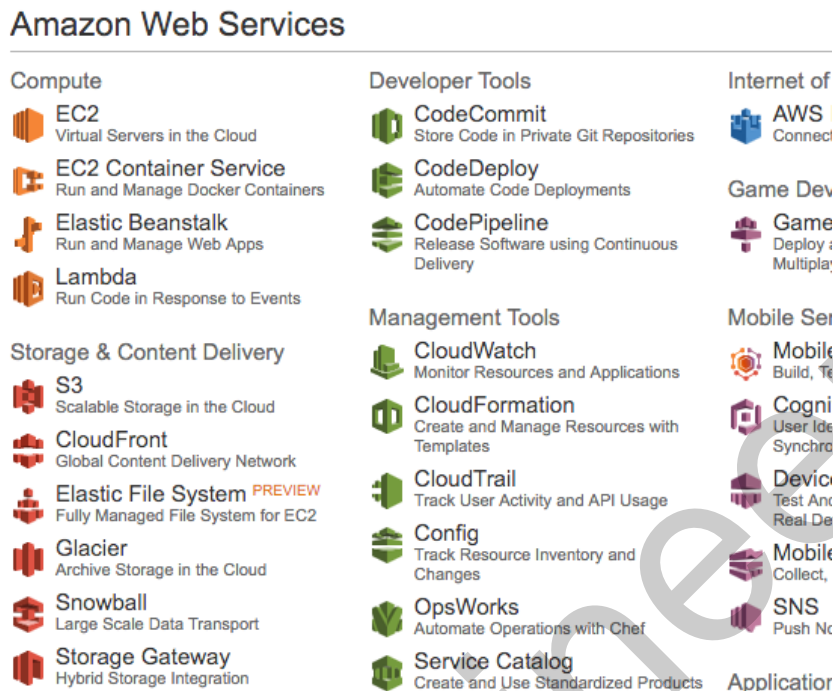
Amazon Web Services

Compute

EC2
Virtual Servers in the Cloud

EC2 Container Service
Run and Manage Docker Containers

Elastic Beanstalk
Run and Manage Web Apps

Lambda
Run Code in Response to Events

Storage & Content Delivery

S3
Scalable Storage in the Cloud

CloudFront
Global Content Delivery Network

Elastic File System PREVIEW
Fully Managed File System for EC2

Glacier
Archive Storage in the Cloud

Snowball
Large Scale Data Transport

Storage Gateway
Hybrid Storage Integration

Developer Tools

CodeCommit
Store Code in Private Git Repositories

CodeDeploy
Automate Code Deployments

CodePipeline
Release Software using Continuous Delivery

Management Tools

CloudWatch
Monitor Resources and Applications

CloudFormation
Create and Manage Resources with Templates

CloudTrail
Track User Activity and API Usage

Config
Track Resource Inventory and Changes

OpsWorks
Automate Operations with Chef

Service Catalog
Create and Use Standardized Products

Internet of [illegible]

AWS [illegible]
Connect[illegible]

Game Dev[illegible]

Game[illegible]
Deploy a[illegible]
Multipla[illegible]

Mobile Ser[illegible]

Mobile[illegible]
Build, Te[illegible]

Cogni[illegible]
User Ide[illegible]
Synchro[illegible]

Devic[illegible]
Test And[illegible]
Real De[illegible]

Mobile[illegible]
Collect, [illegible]

SNS
Push No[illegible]

Application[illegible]